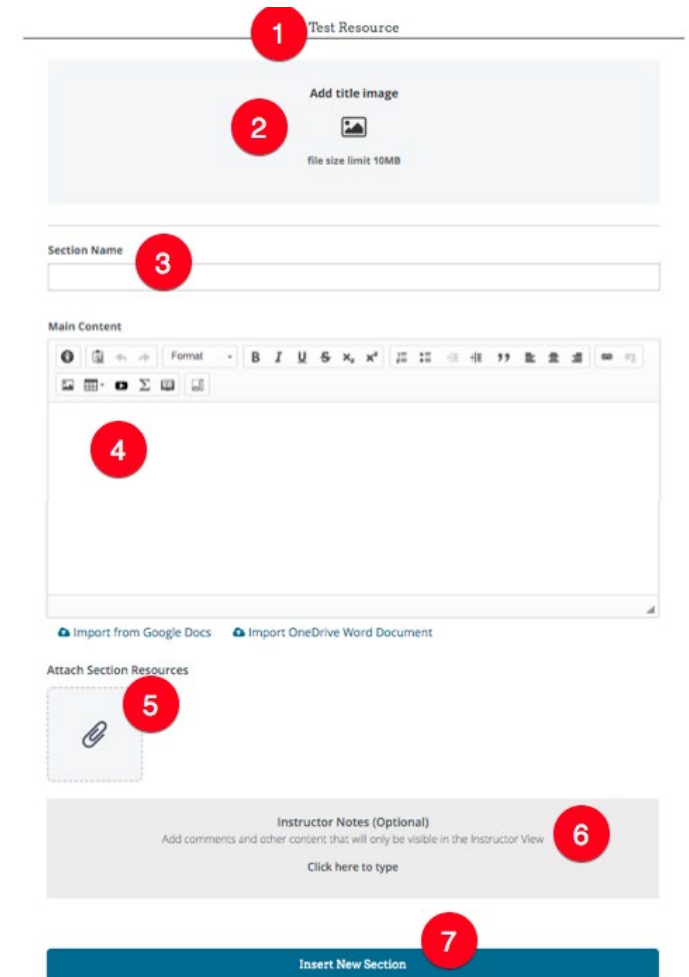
1 Test Resource

Add title image

2

file size limit 10MB

Section Name

3

Main Content

Format

B I U S $x_2$ $x^2$

4

Import from Google Docs Import OneDrive Word Document

Attach Section Resources

5

Instructor Notes (Optional)

Add comments and other content that will only be visible in the Instructor View

6

Click here to type

7

Insert New Section